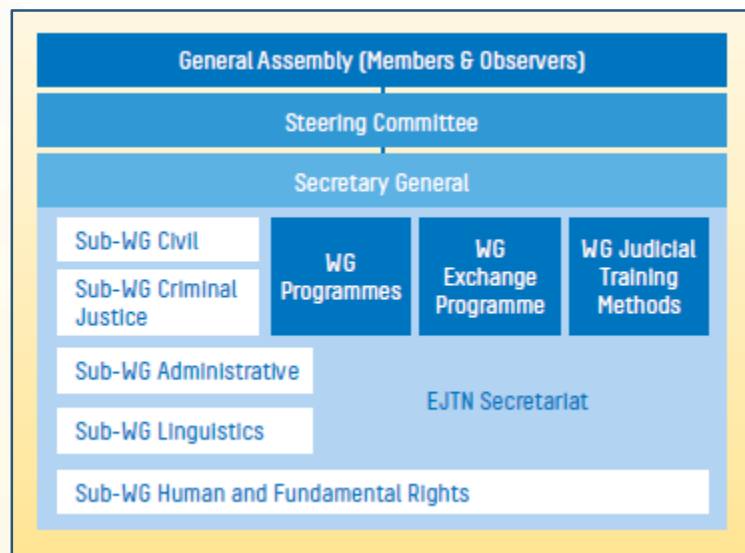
General Assembly (Members & Observers)

Steering Committee

Secretary General

Sub-WG Civil

Sub-WG Criminal Justice

WG Programmes

WG Exchange Programme

WG Judicial Training Methods

Sub-WG Administrative

Sub-WG Linguistics

EJTN Secretariat

Sub-WG Human and Fundamental Rights